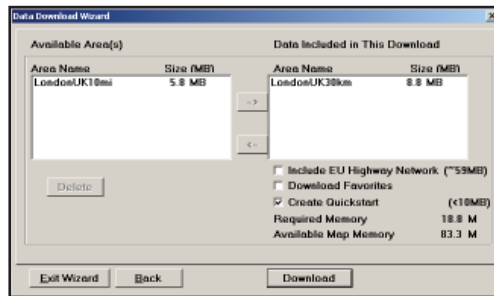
Data Download Wizard

Available Area(s)

Area Name Size (MB)
LondonUK10mi 5.8 MB

->

<-

Delete

Data Included in This Download

Area Name Size (MB)
LondonUK30km 8.8 MB

Include EU Highway Network (~59MB)
Download Favorites
Create Quickstart (<10MB)
Required Memory 18.8 M
Available Map Memory 83.3 M

Exit Wizard Back Download